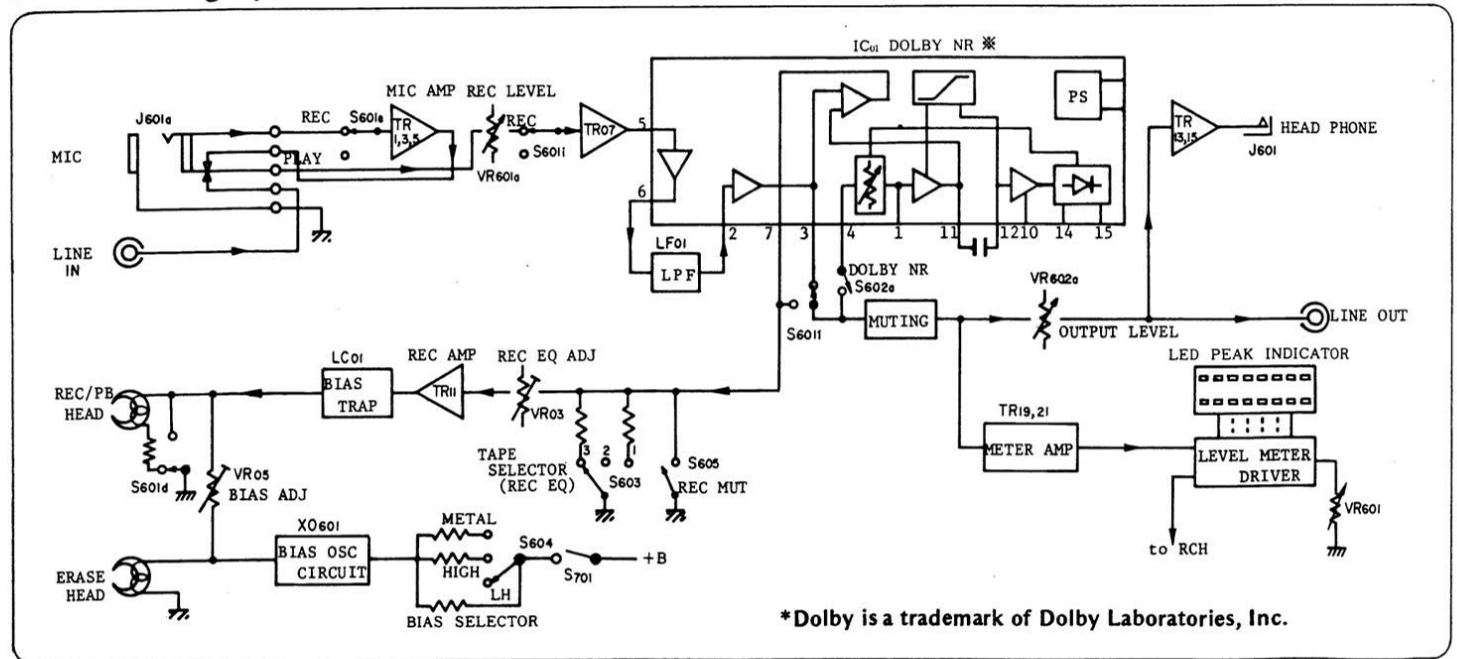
IC01 DOLBY NR ※

MIC

J601a

REC

S601a

MIC AMP

TR 1,3,5

REC LEVEL

REC

S601i

VR601a

PLAY

TR07

5

6

PS

TR 13,15

HEAD PHONE

J601

LINE IN

LF01

LPF

2

7

3

4

1

11

12

10

14

15

DOLBY NR

S602a

S601i

MUTING

VR602a

OUTPUT LEVEL

LINE OUT

LC01

BIAS TRAP

REC AMP

TR11

REC EQ ADJ

VR03

LED PEAK INDICATOR

REC/PB HEAD

S601d

VR05

BIAS ADJ

TAPE SELECTOR (REC EQ)

3

2

1

S603

S605

REC MUT

TR19,21

METER AMP

LEVEL METER DRIVER

VR601

to RCH

ERASE HEAD

XO601

BIAS OSC CIRCUIT

METAL

HIGH

LH

BIAS SELECTOR

S604

S701

+B

*Dolby is a trademark of Dolby Laboratories, Inc.